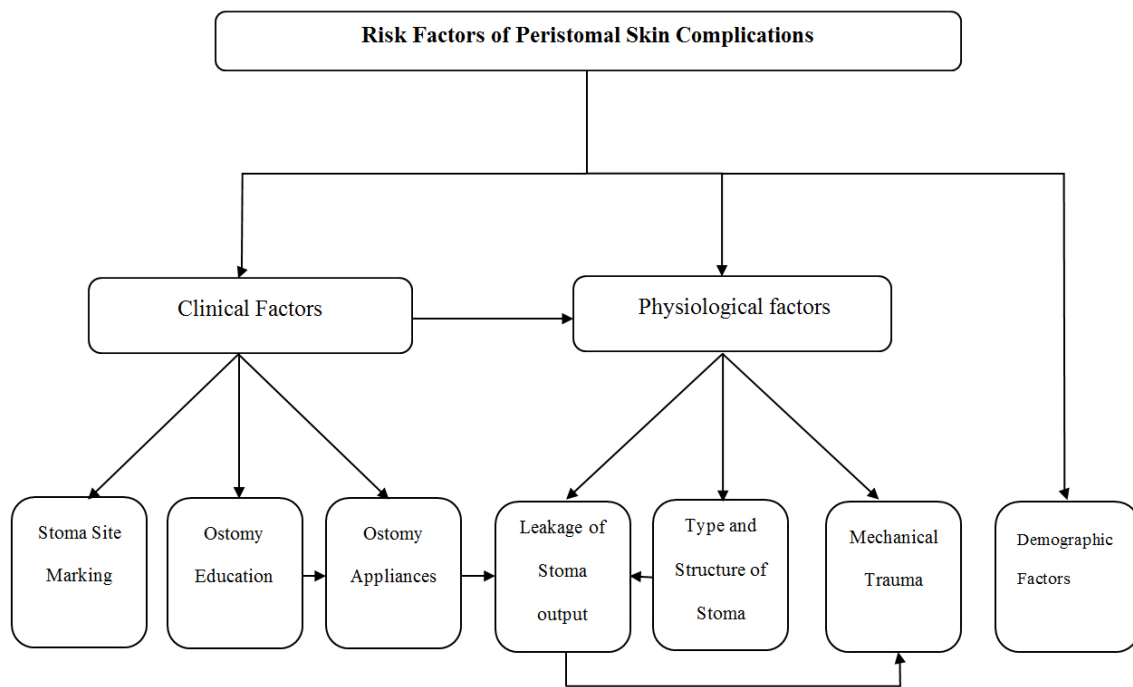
Risk Factors of Peristomal Skin Complications

Clinical Factors

Physiological factors

Stoma Site Marking

Ostomy Education

Ostomy Appliances

Leakage of Stoma output

Type and Structure of Stoma

Mechanical Trauma

Demographic Factors